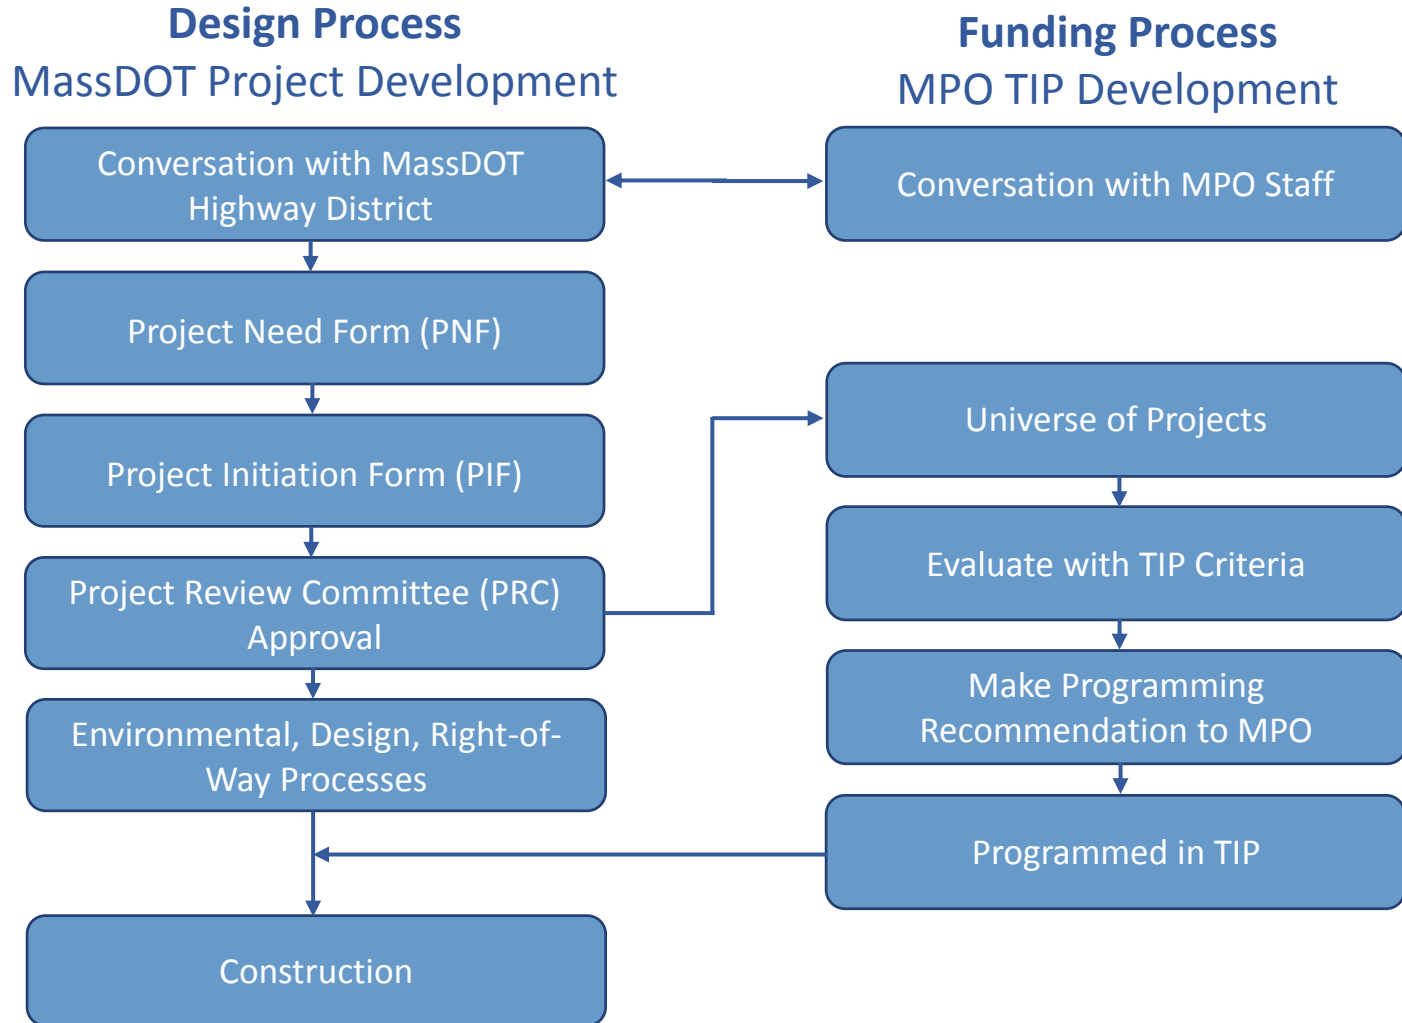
Design Process
MassDOT Project Development

Conversation with MassDOT Highway District

Project Need Form (PNF)

Project Initiation Form (PIF)

Project Review Committee (PRC) Approval

Environmental, Design, Right-of-Way Processes

Construction

Funding Process
MPO TIP Development

Conversation with MPO Staff

Universe of Projects

Evaluate with TIP Criteria

Make Programming Recommendation to MPO

Programmed in TIP